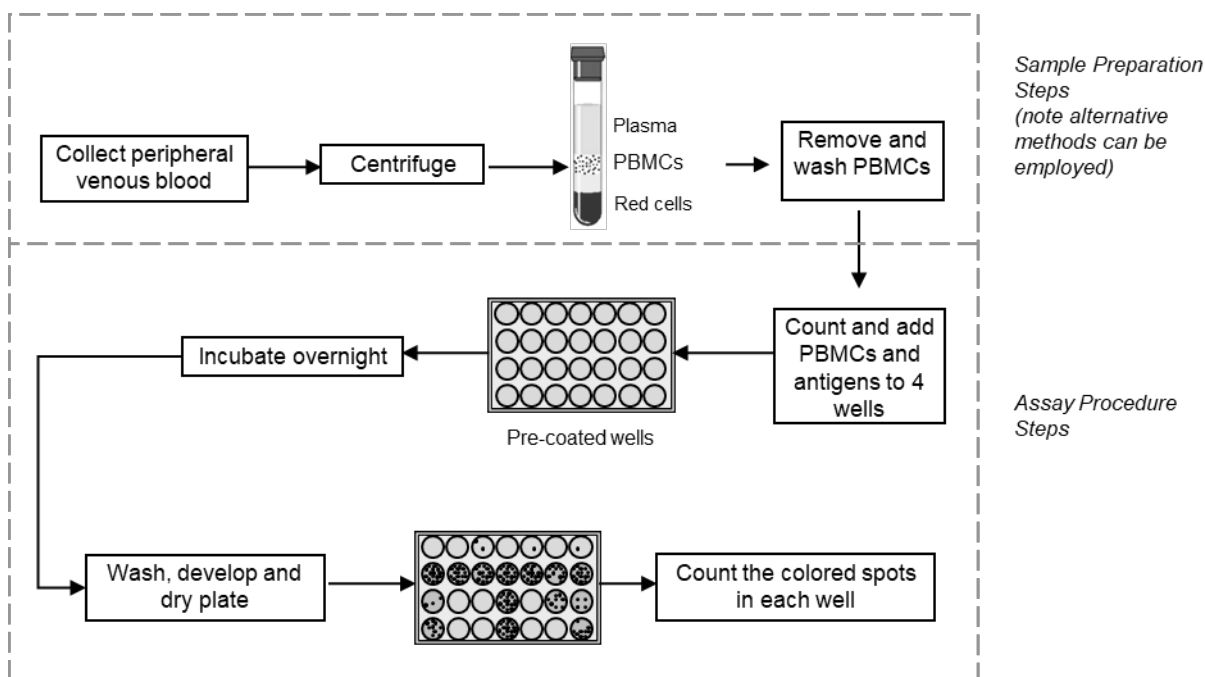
Collect peripheral venous blood

Centrifuge

Plasma

PBMCs

Red cells

Remove and wash PBMCs

Sample Preparation Steps (note alternative methods can be employed)

Count and add PBMCs and antigens to 4 wells

Pre-coated wells

Incubate overnight

Assay Procedure Steps

Wash, develop and dry plate

Count the colored spots in each well